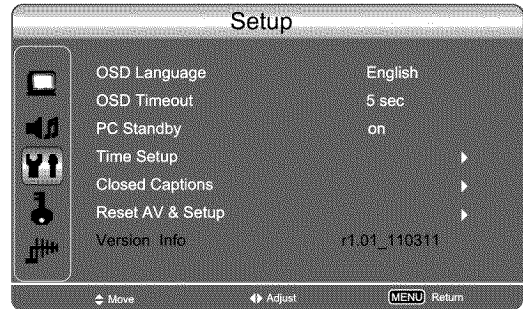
Setup

| | |
|---|---|
| OSD Language | English |
| OSD Timeout | 5 sec |
| PC Standby | on |
| Time Setup | ▸ |
| Closed Captions | ▸ |
| Reset AV & Setup | ▸ |
| Version Info | r1.01_110311 |

Move Adjust MENU Return